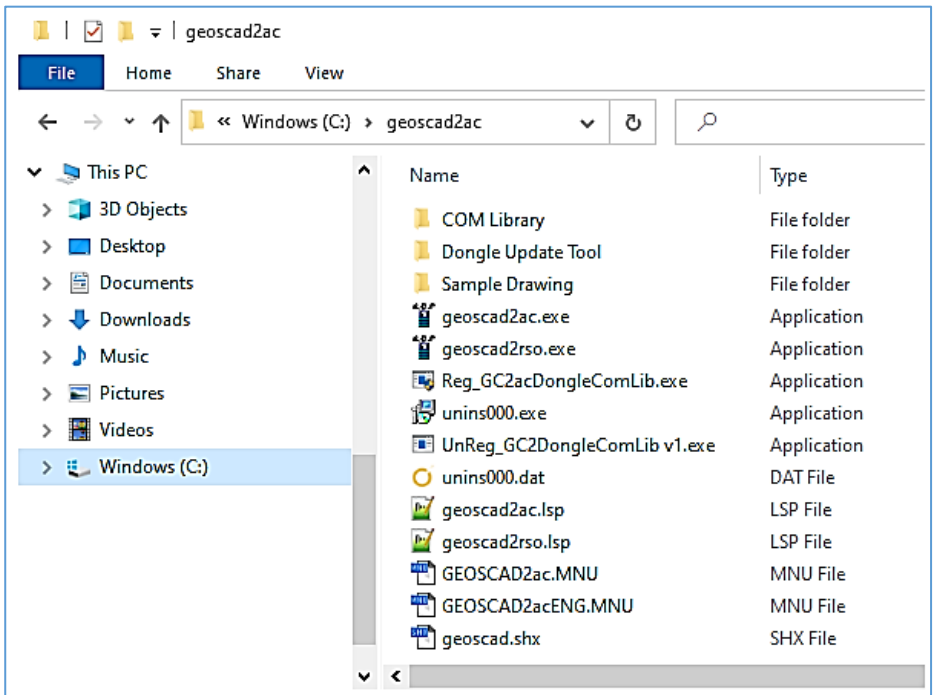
geoscad2ac

File Home Share View

« Windows (C:) › geoscad2ac

This PC
3D Objects
Desktop
Documents
Downloads
Music
Pictures
Videos
Windows (C:)

| Name | Type |
|---|---|
| COM Library | File folder |
| Dongle Update Tool | File folder |
| Sample Drawing | File folder |
| geoscad2ac.exe | Application |
| geoscad2rso.exe | Application |
| Reg_GC2acDongleComLib.exe | Application |
| unins000.exe | Application |
| UnReg_GC2DongleComLib v1.exe | Application |
| unins000.dat | DAT File |
| geoscad2ac.lsp | LSP File |
| geoscad2rso.lsp | LSP File |
| GEOSCAD2ac.MNU | MNU File |
| GEOSCAD2acENG.MNU | MNU File |
| geoscad.shx | SHX File |